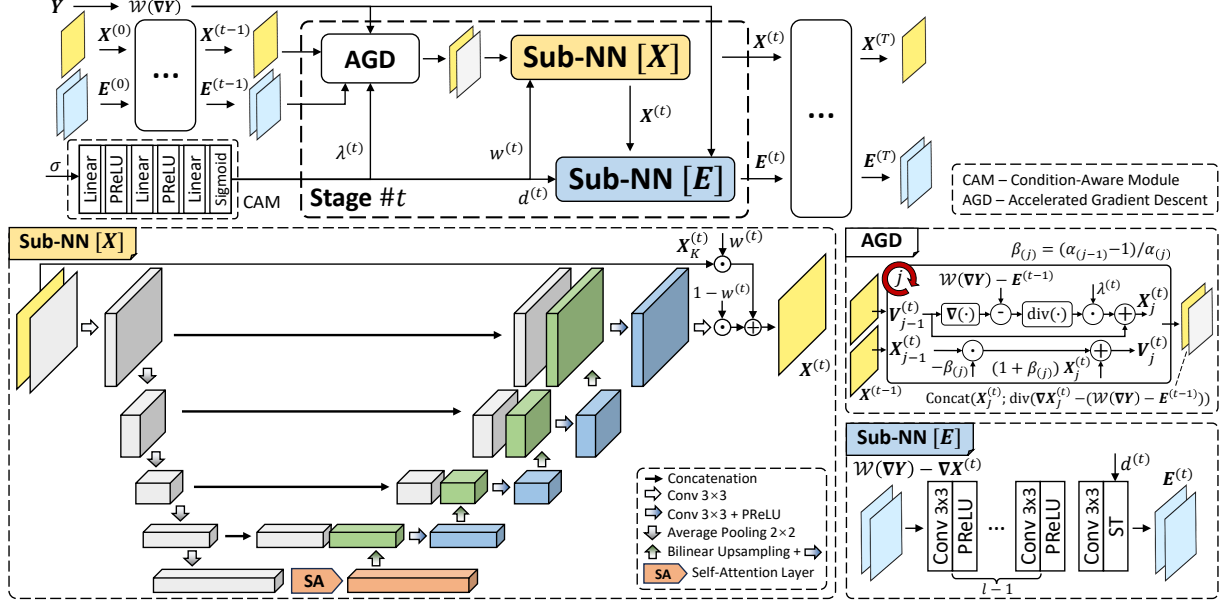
$\boldsymbol{Y}$ $\mathcal{W}(\nabla \boldsymbol{Y})$

$\boldsymbol{X}^{(0)}$ $\boldsymbol{X}^{(t-1)}$

$\boldsymbol{E}^{(0)}$ $\boldsymbol{E}^{(t-1)}$

...

AGD

Sub-NN $[X]$

$\boldsymbol{X}^{(t)}$

$\boldsymbol{X}^{(t)}$ $\boldsymbol{X}^{(T)}$

...

$\sigma$ Linear PReLU Linear PReLU Linear Sigmoid CAM

$\lambda^{(t)}$ $w^{(t)}$

Stage $\#t$ $d^{(t)}$

Sub-NN $[E]$

$\boldsymbol{E}^{(t)}$ $\boldsymbol{E}^{(T)}$

CAM – Condition-Aware Module
AGD – Accelerated Gradient Descent

Sub-NN $[X]$

$\boldsymbol{X}_K^{(t)}$ $w^{(t)}$

$1-w^{(t)}$

$\boldsymbol{X}^{(t)}$

Concatenation
Conv 3×3
Conv 3×3 + PReLU
Average Pooling 2×2
Bilinear Upsampling +
SA Self-Attention Layer

SA

AGD

$\beta_{(j)} = (\alpha_{(j-1)}-1)/\alpha_{(j)}$

$j$ $\mathcal{W}(\nabla \boldsymbol{Y}) - \boldsymbol{E}^{(t-1)}$

$\boldsymbol{V}_{j-1}^{(t)}$ $\nabla(\cdot)$ - $\mathrm{div}(\cdot)$ $\lambda^{(t)}$ $\boldsymbol{X}_j^{(t)}$

$\boldsymbol{X}_{j-1}^{(t)}$ $-\beta_{(j)}$ $(1+\beta_{(j)})\,\boldsymbol{X}_j^{(t)}$ $\boldsymbol{V}_j^{(t)}$

$\boldsymbol{X}^{(t-1)}$

$\mathrm{Concat}(\boldsymbol{X}_j^{(t)};\ \mathrm{div}(\nabla \boldsymbol{X}_j^{(t)} - (\mathcal{W}(\nabla \boldsymbol{Y}) - \boldsymbol{E}^{(t-1)}))$

Sub-NN $[E]$

$\mathcal{W}(\nabla \boldsymbol{Y}) - \nabla \boldsymbol{X}^{(t)}$

$d^{(t)}$ $\boldsymbol{E}^{(t)}$

Conv 3x3 PReLU ... Conv 3x3 PReLU Conv 3x3 ST

$l-1$